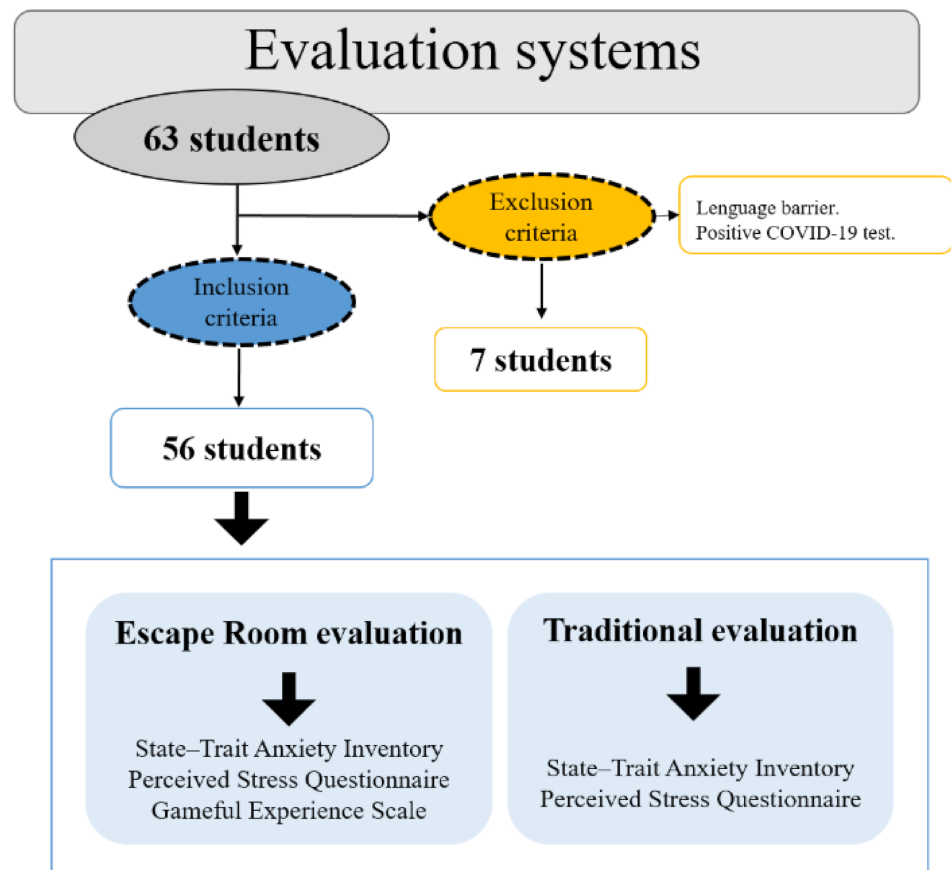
Evaluation systems

63 students

Exclusion criteria

Language barrier.
Positive COVID-19 test.

Inclusion criteria

7 students

56 students

Escape Room evaluation

State–Trait Anxiety Inventory
Perceived Stress Questionnaire
Gameful Experience Scale

Traditional evaluation

State–Trait Anxiety Inventory
Perceived Stress Questionnaire